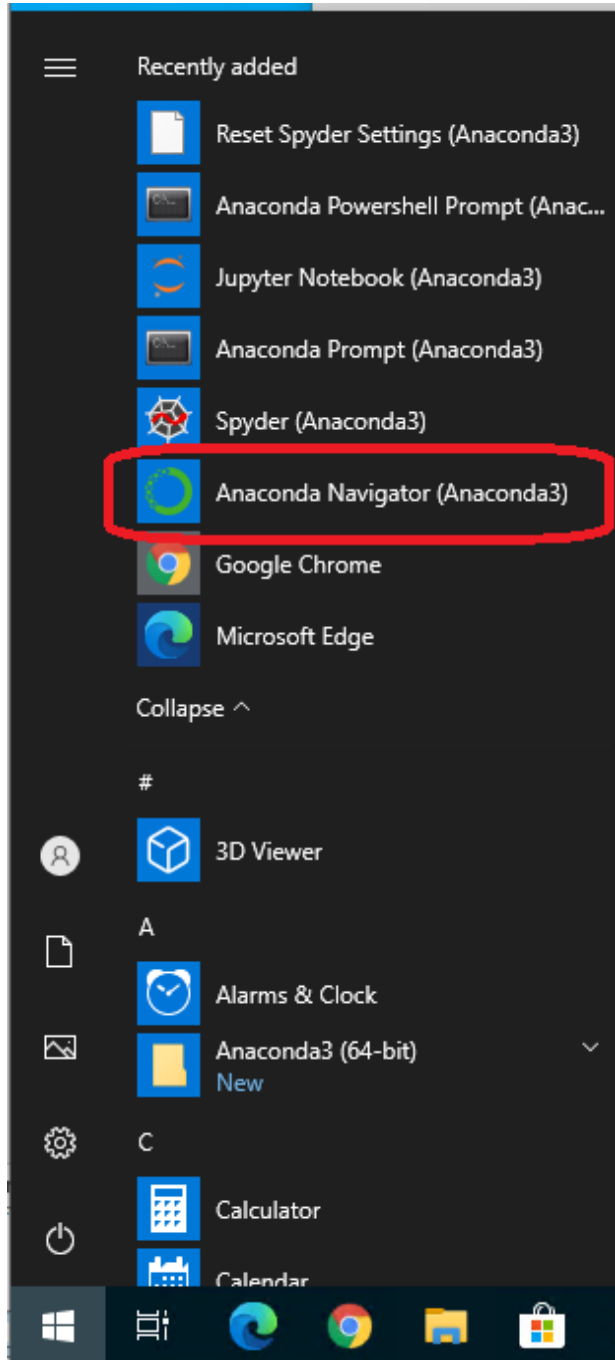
Recently added

Reset Spyder Settings (Anaconda3)

Anaconda Powershell Prompt (Anac...

Jupyter Notebook (Anaconda3)

Anaconda Prompt (Anaconda3)

Spyder (Anaconda3)

Anaconda Navigator (Anaconda3)

Google Chrome

Microsoft Edge

Collapse ^

#

3D Viewer

A

Alarms & Clock

Anaconda3 (64-bit)
New

C

Calculator

Calendar